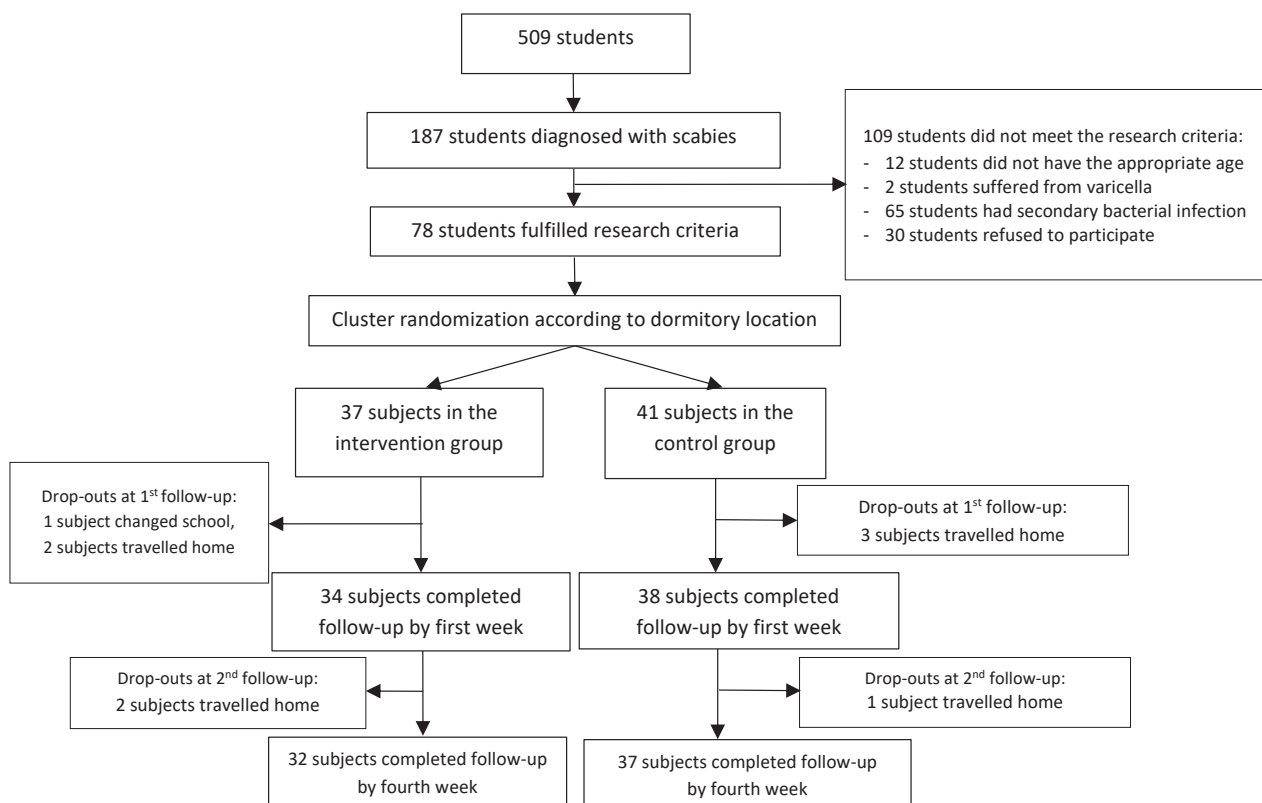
509 students

187 students diagnosed with scabies

109 students did not meet the research criteria:
- 12 students did not have the appropriate age
- 2 students suffered from varicella
- 65 students had secondary bacterial infection
- 30 students refused to participate

78 students fulfilled research criteria

Cluster randomization according to dormitory location

37 subjects in the intervention group

41 subjects in the control group

Drop-outs at 1$^{st}$ follow-up: 1 subject changed school, 2 subjects travelled home

Drop-outs at 1$^{st}$ follow-up: 3 subjects travelled home

34 subjects completed follow-up by first week

38 subjects completed follow-up by first week

Drop-outs at 2$^{nd}$ follow-up: 2 subjects travelled home

Drop-outs at 2$^{nd}$ follow-up: 1 subject travelled home

32 subjects completed follow-up by fourth week

37 subjects completed follow-up by fourth week